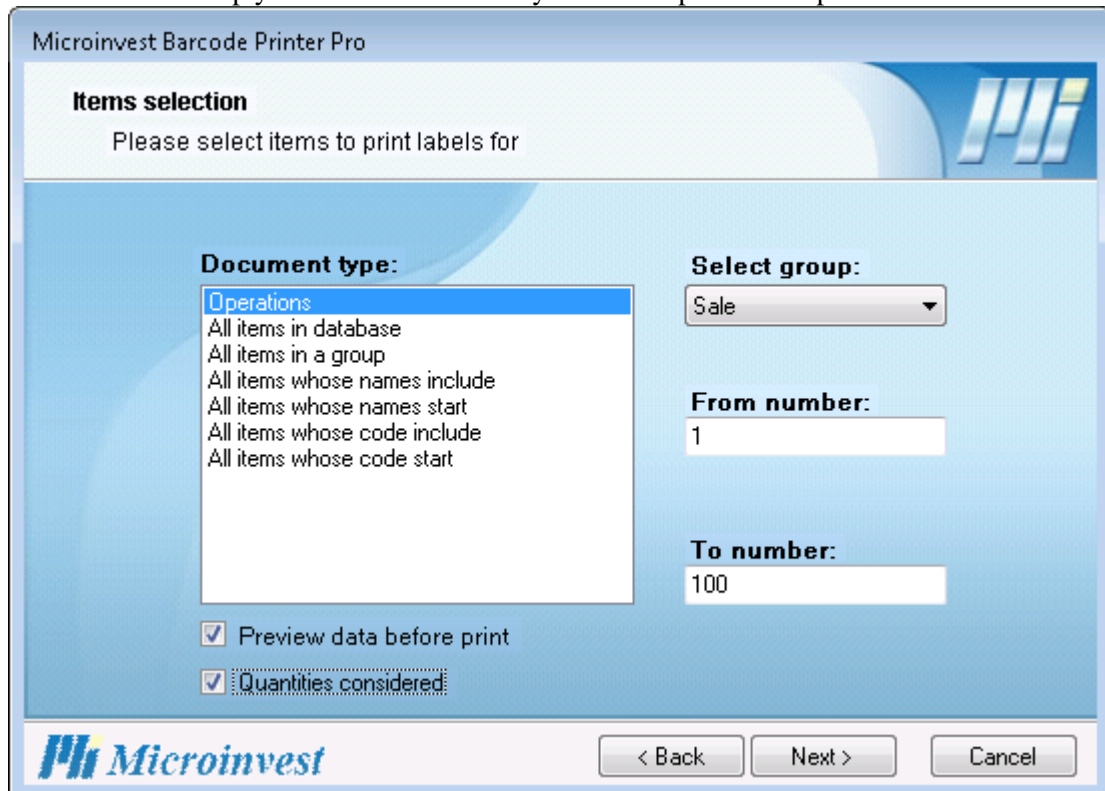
Microinvest Barcode Printer Pro

Items selection

Please select items to print labels for

Document type:

Operations
All items in database
All items in a group
All items whose names include
All items whose names start
All items whose code include
All items whose code start

Select group:

Sale

From number:

1

To number:

100

Preview data before print

Quantities considered

Microinvest

< Back

Next >

Cancel